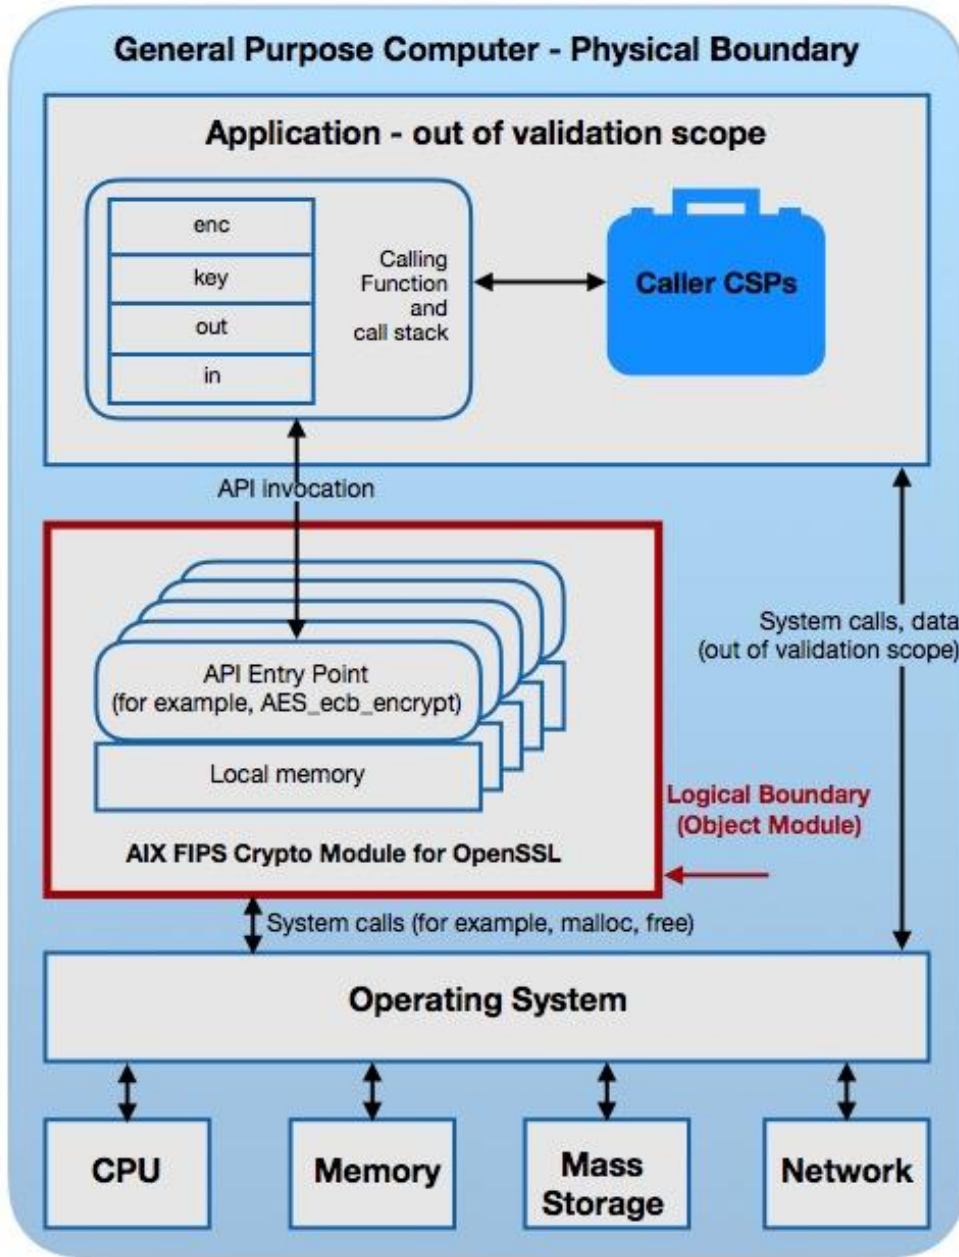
General Purpose Computer - Physical Boundary

Application - out of validation scope

enc
key
out
in

Calling Function and call stack

Caller CSPs

API invocation

API Entry Point (for example, AES_ecb_encrypt)

Local memory

AIX FIPS Crypto Module for OpenSSL

System calls, data (out of validation scope)

Logical Boundary (Object Module)

System calls (for example, malloc, free)

Operating System

CPU

Memory

Mass Storage

Network